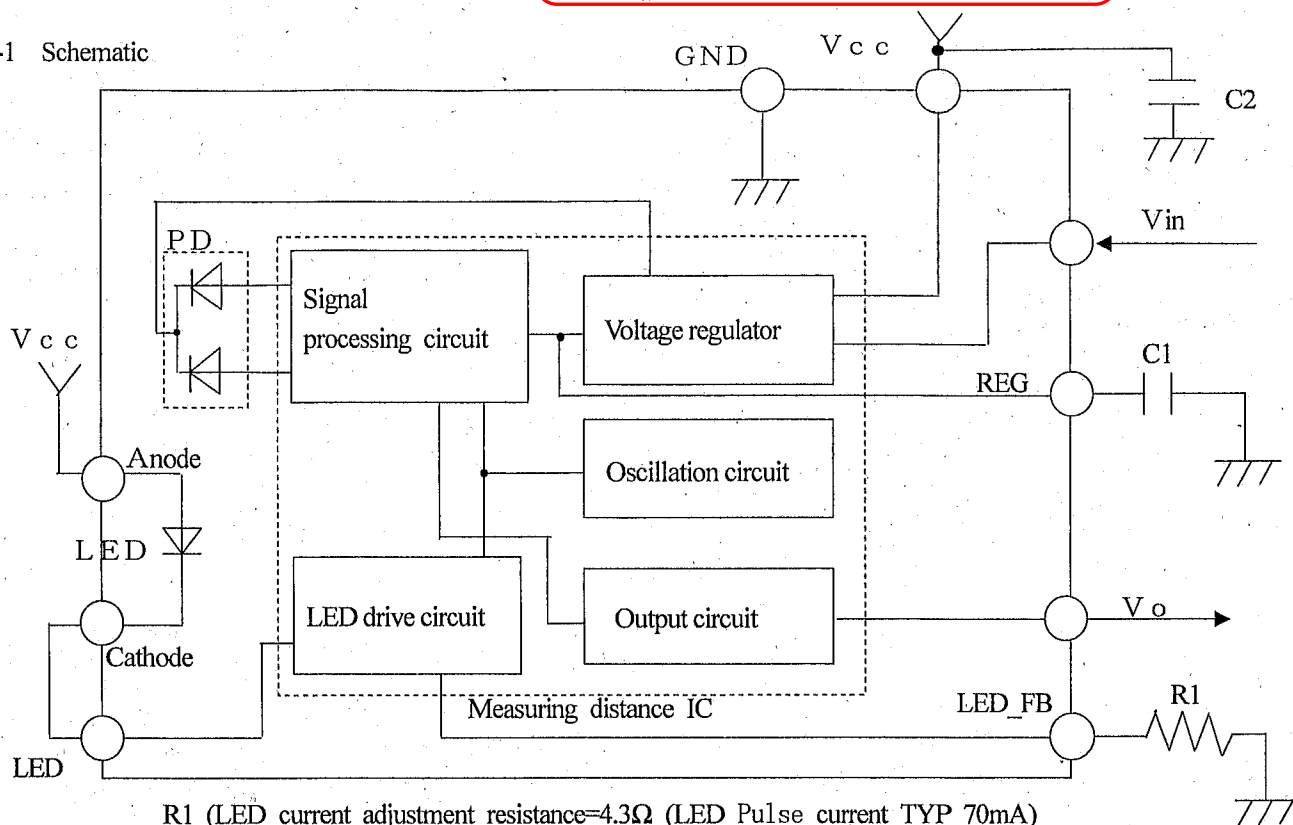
-1 Schematic

GND

Vcc

C2

Vin

PD

Signal processing circuit

Voltage regulator

Vcc

C1

REG

Anode

Oscillation circuit

LED

LED drive circuit

Output circuit

Vo

Cathode

Measuring distance IC

LED_FB

R1

LED

R1 (LED current adjustment resistance=4.3Ω (LED Pulse current TYP 70mA)